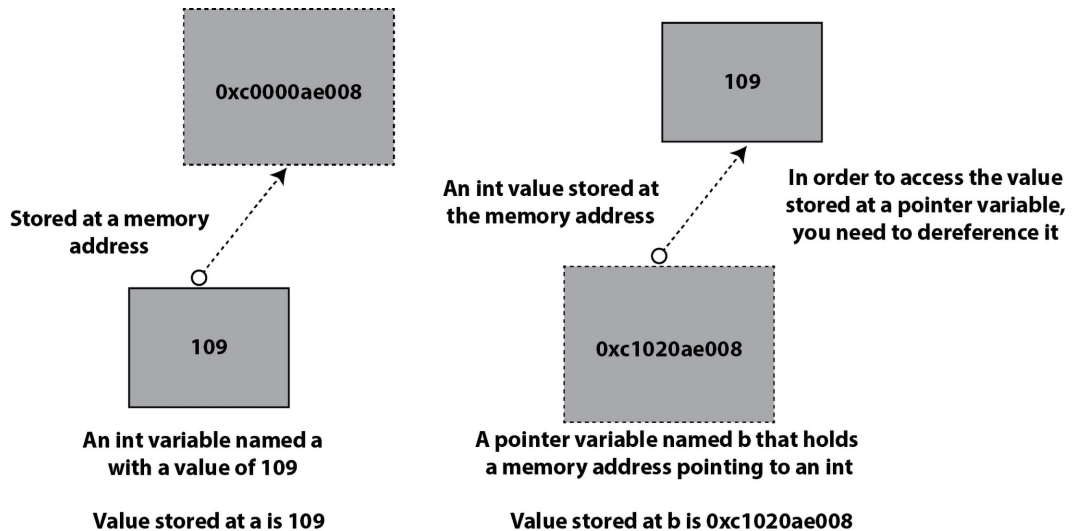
0xc0000ae008

Stored at a memory address

109

An int variable named a with a value of 109

Value stored at a is 109

109

An int value stored at the memory address

In order to access the value stored at a pointer variable, you need to dereference it

0xc1020ae008

A pointer variable named b that holds a memory address pointing to an int

Value stored at b is 0xc1020ae008